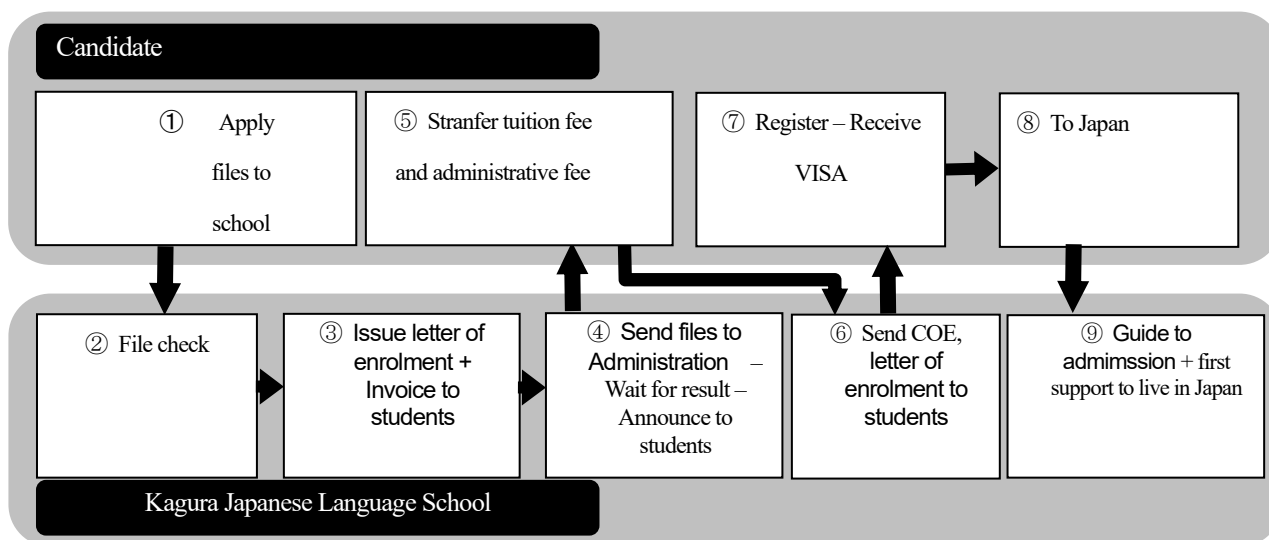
Candidate

① Apply files to school

⑤ Stranfer tuition fee and administrative fee

⑦ Register – Receive VISA

⑧ To Japan

② File check

③ Issue letter of enrolment + Invoice to students

④ Send files to Administration – Wait for result – Announce to students

⑥ Send COE, letter of enrolment to students

⑨ Guide to admimssion + first support to live in Japan

Kagura Japanese Language School